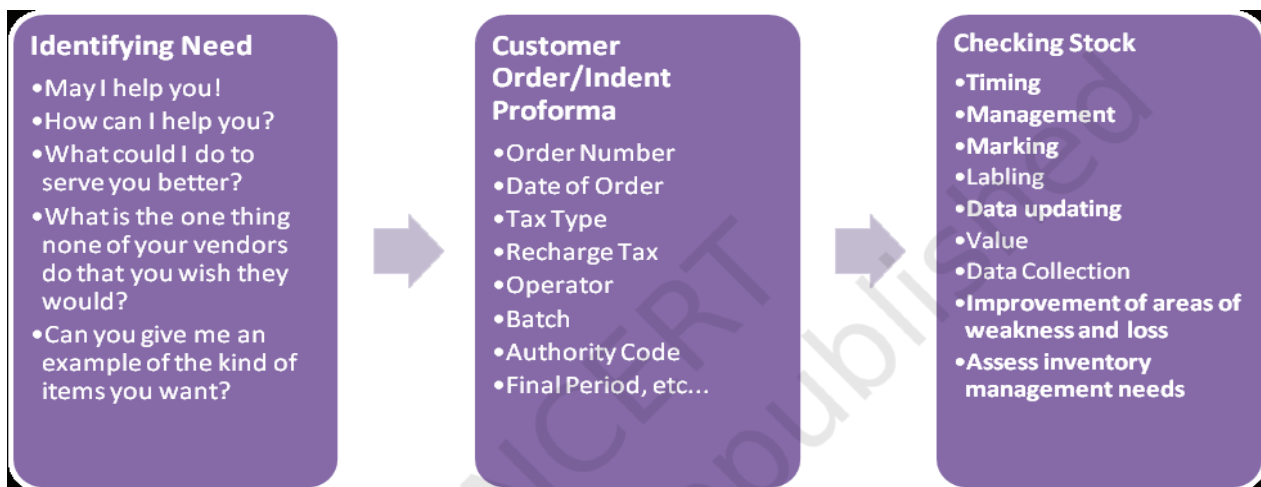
Identifying Need

•May I help you!
•How can I help you?
•What could I do to serve you better?
•What is the one thing none of your vendors do that you wish they would?
•Can you give me an example of the kind of items you want?

Customer Order/Indent Proforma

•Order Number
•Date of Order
•Tax Type
•Recharge Tax
•Operator
•Batch
•Authority Code
•Final Period, etc...

Checking Stock

•Timing
•Management
•Marking
•Labling
•Data updating
•Value
•Data Collection
•Improvement of areas of weakness and loss
•Assess inventory management needs

NCERT
not to be republished